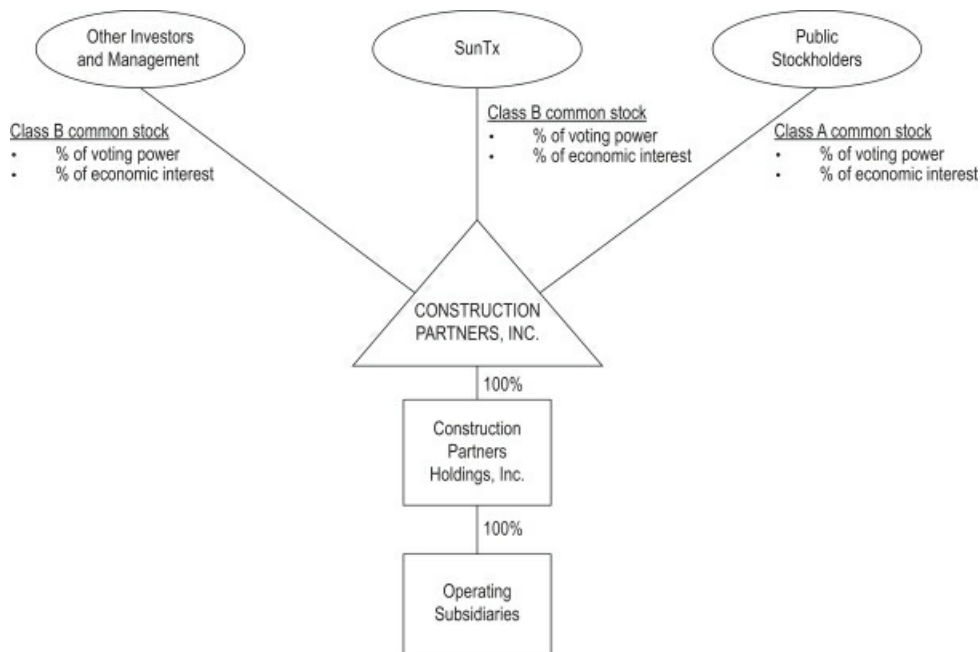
Other Investors and Management

SunTx

Public Stockholders

Class B common stock
• % of voting power
• % of economic interest

Class B common stock
• % of voting power
• % of economic interest

Class A common stock
• % of voting power
• % of economic interest

CONSTRUCTION PARTNERS, INC.

100%

Construction Partners Holdings, Inc.

100%

Operating Subsidiaries